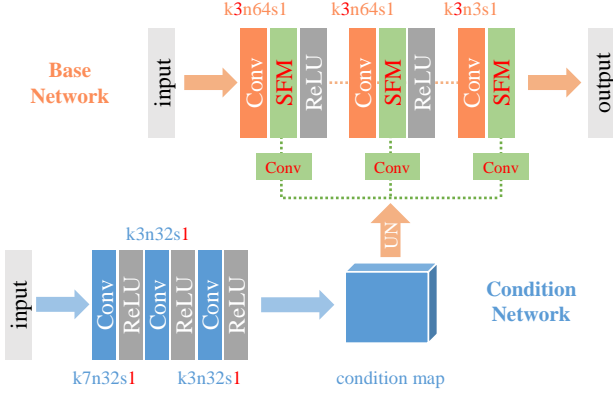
k3n64s1
k3n64s1
k3n3s1

Base Network

input
Conv
SFM
ReLU
Conv
SFM
ReLU
Conv
SFM
output

Conv
Conv
Conv

UN

k3n32s1

input
Conv
ReLU
Conv
ReLU
Conv
ReLU

Condition Network

k7n32s1
k3n32s1
condition map